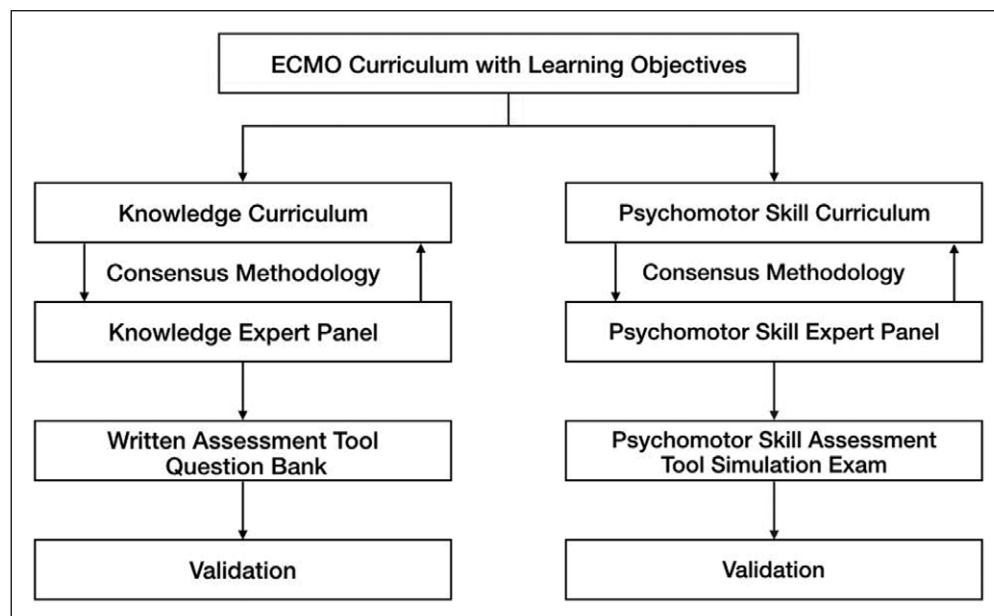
ECMO Curriculum with Learning Objectives

Knowledge Curriculum

Consensus Methodology

Knowledge Expert Panel

Written Assessment Tool Question Bank

Validation

Psychomotor Skill Curriculum

Consensus Methodology

Psychomotor Skill Expert Panel

Psychomotor Skill Assessment Tool Simulation Exam

Validation